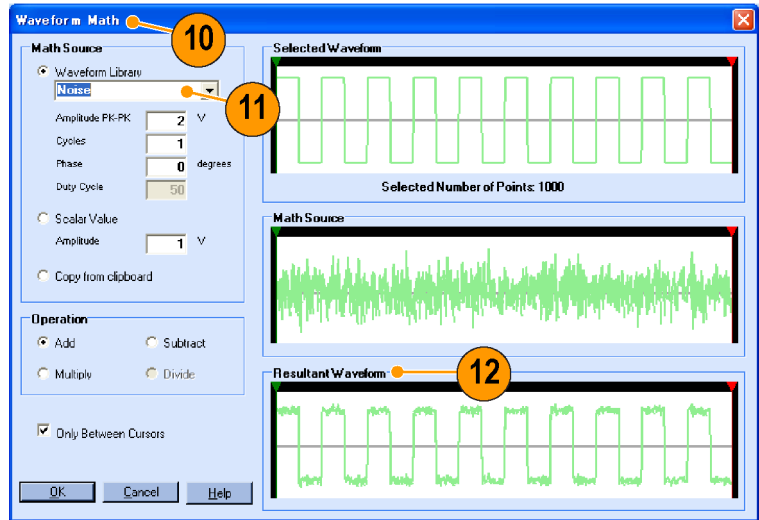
Waveform Math

10

Math Source

Waveform Library

Noise

11

Amplitude PK-PK 2 V

Cycles 1

Phase 0 degrees

Duty Cycle 50

Scalar Value

Amplitude 1 V

Copy from clipboard

Operation

Add

Subtract

Multiply

Divide

Only Between Cursors

OK

Cancel

Help

Selected Waveform

Selected Number of Points: 1000

Math Source

Resultant Waveform

12